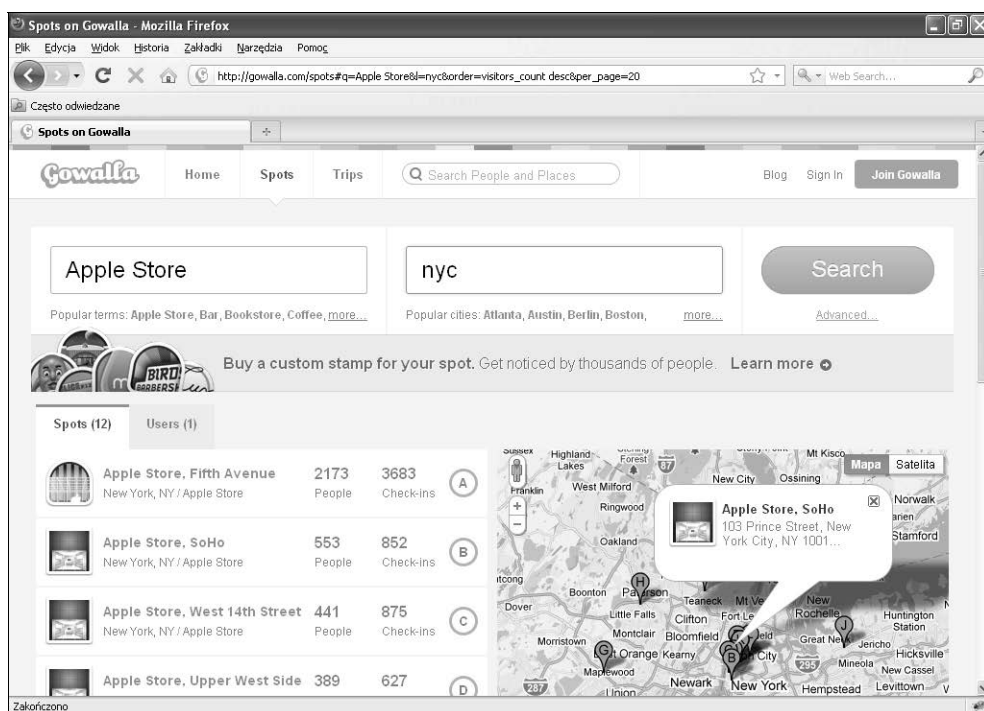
Spots on Gowalla - Mozilla Firefox

Plik Edycja Widok Historia Zakładki Narzędzia Pomoc

http://gowalla.com/spots#q=Apple Store&l=nyc&order=visitors_count desc&per_page=20

Web Search...

Często odwiedzane

Spots on Gowalla

Gowalla Home Spots Trips Search People and Places Blog Sign In Join Gowalla

Apple Store

nyc

Search

Popular terms: Apple Store, Bar, Bookstore, Coffee, more...

Popular cities: Atlanta, Austin, Berlin, Boston, more...

Advanced...

BIRD BARBERS

Buy a custom stamp for your spot. Get noticed by thousands of people. Learn more

Spots (12) Users (1)

| | | | |
|---|---|---|---|
| Apple Store, Fifth Avenue New York, NY / Apple Store | 2173 People | 3683 Check-ins | A |
| Apple Store, SoHo New York, NY / Apple Store | 553 People | 852 Check-ins | B |
| Apple Store, West 14th Street New York, NY / Apple Store | 441 People | 875 Check-ins | C |
| Apple Store, Upper West Side | 389 | 627 | D |

Mapa Satelita

Apple Store, SoHo
103 Prince Street, New York City, NY 1001...

Highland Lakes Mt Kisco West Milford New City Ossining Franklin Ringwood Norwalk Stamford Oakland Boonton Paterson Teaneck Dover Little Falls Clifton Fort Lee New Rochelle Huntington Station Morristown Montclair Bloomfield Great Neck Jericho Orange Kearny Hicksville Maplewood Mineola New Cassel Newark New York Hempstead Levittown Union

Zakończono